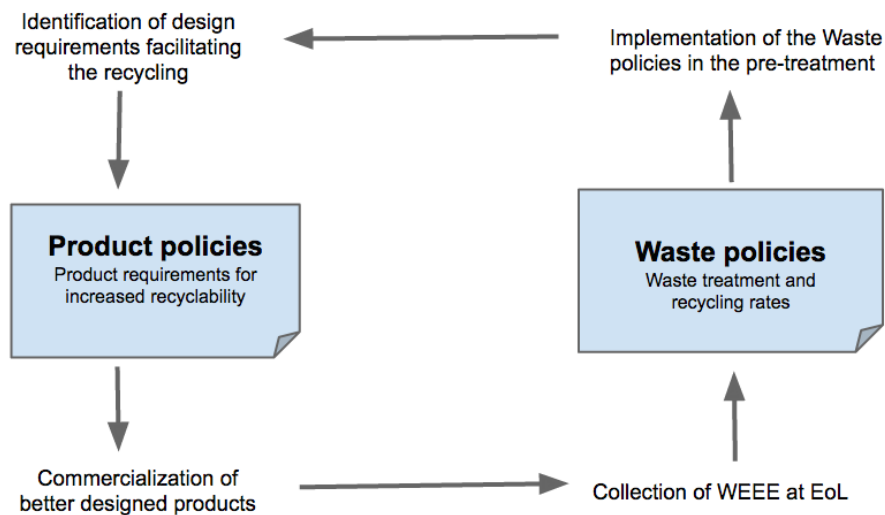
Identification of design requirements facilitating the recycling

Implementation of the Waste policies in the pre-treatment

Product policies
Product requirements for increased recyclability

Waste policies
Waste treatment and recycling rates

Commercialization of better designed products

Collection of WEEE at EoL